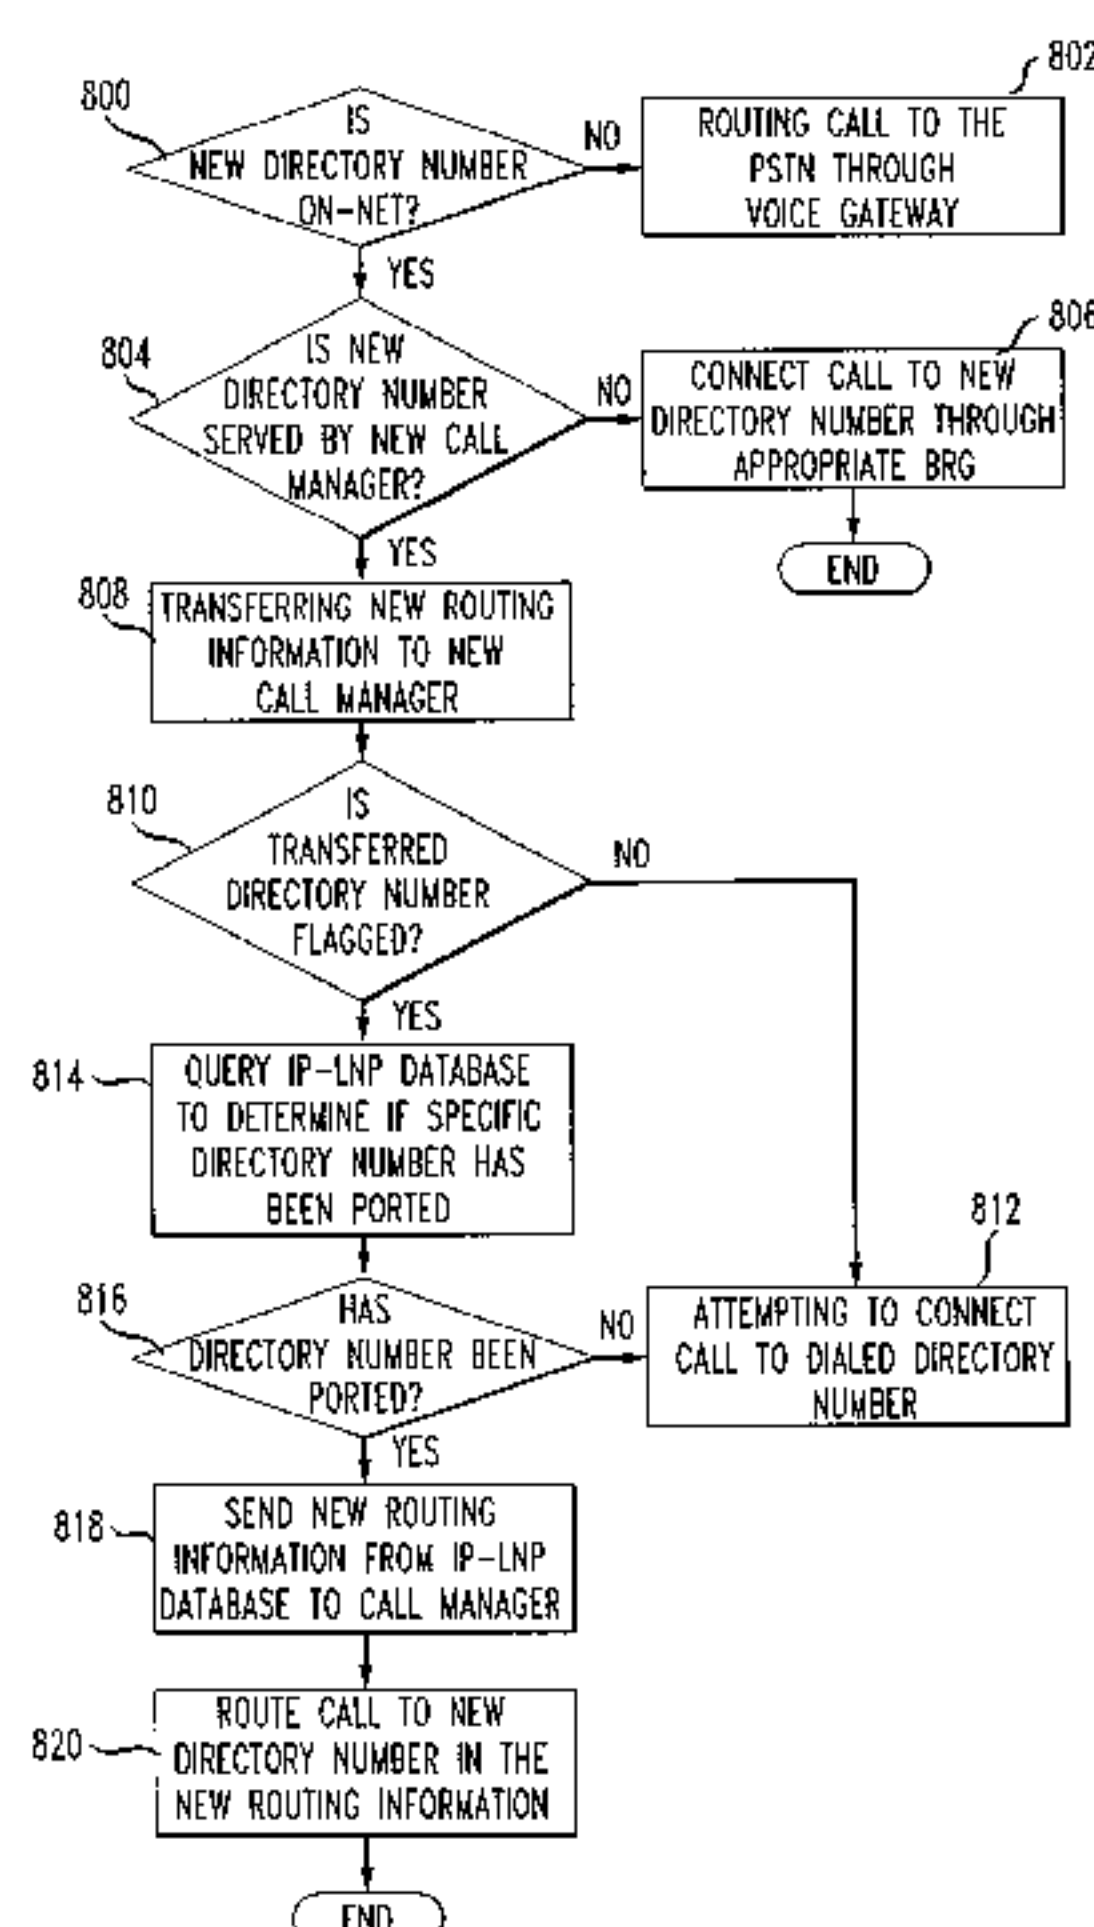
800

IS NEW DIRECTORY NUMBER ON-NET?

NO

802

ROUTING CALL TO THE PSTN THROUGH VOICE GATEWAY

YES

804

IS NEW DIRECTORY NUMBER SERVED BY NEW CALL MANAGER?

NO

806

CONNECT CALL TO NEW DIRECTORY NUMBER THROUGH APPROPRIATE BRG

END

YES

808

TRANSFERRING NEW ROUTING INFORMATION TO NEW CALL MANAGER

810

IS TRANSFERRED DIRECTORY NUMBER FLAGGED?

NO

YES

814

QUERY IP-LNP DATABASE TO DETERMINE IF SPECIFIC DIRECTORY NUMBER HAS BEEN PORTED

812

816

HAS DIRECTORY NUMBER BEEN PORTED?

NO

ATTEMPTING TO CONNECT CALL TO DIALED DIRECTORY NUMBER

YES

818

SEND NEW ROUTING INFORMATION FROM IP-LNP DATABASE TO CALL MANAGER

820

ROUTE CALL TO NEW DIRECTORY NUMBER IN THE NEW ROUTING INFORMATION

END